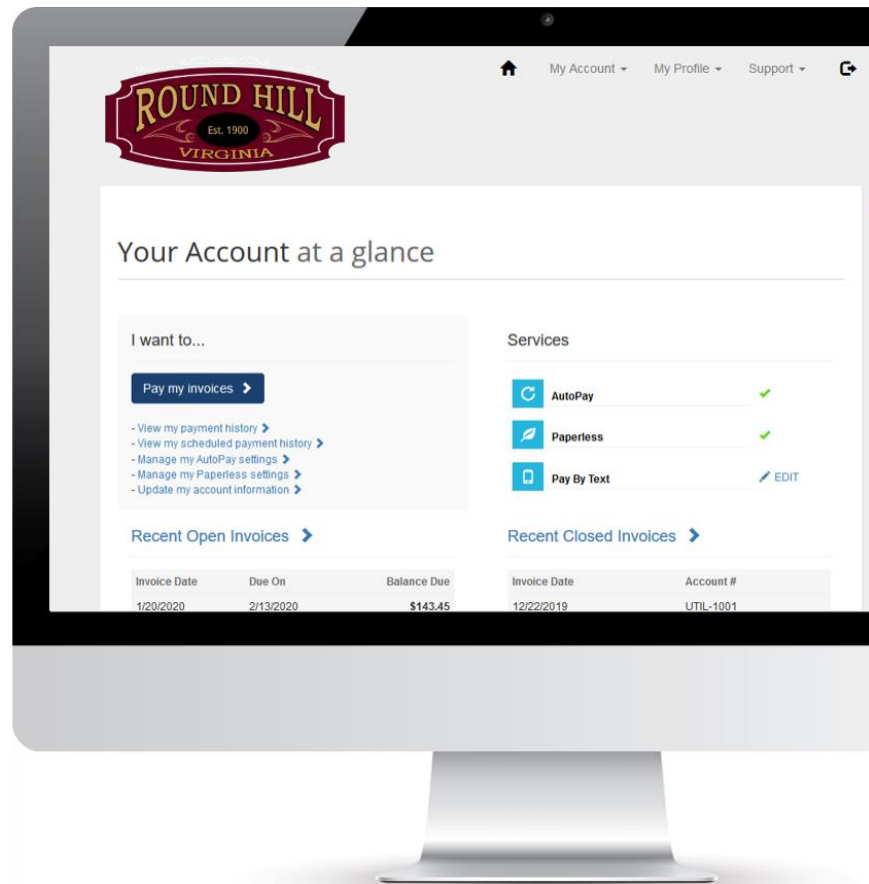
ROUND HILL
Est. 1900
VIRGINIA

My Account ▾ My Profile ▾ Support ▾

Your Account at a glance

I want to...

Pay my invoices ›

- View my payment history ›
- View my scheduled payment history ›
- Manage my AutoPay settings ›
- Manage my Paperless settings ›
- Update my account information ›

Services

AutoPay ✔
Paperless ✔
Pay By Text EDIT

Recent Open Invoices ›

| Invoice Date | Due On | Balance Due |
|---|---|---|
| 1/20/2020 | 2/13/2020 | $143.45 |

Recent Closed Invoices ›

| Invoice Date | Account # |
|---|---|
| 12/22/2019 | UTIL-1001 |